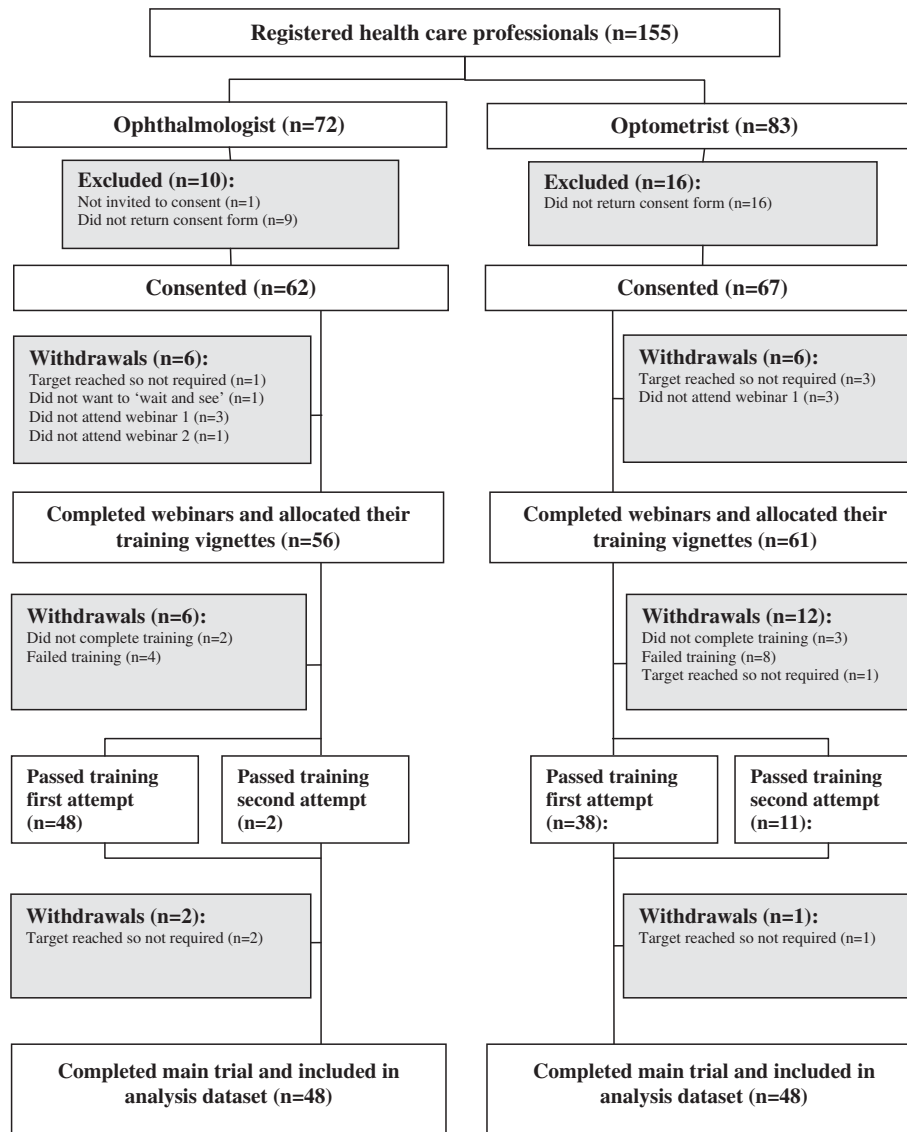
Registered health care professionals (n=155)

Ophthalmologist (n=72)

Excluded (n=10):
Not invited to consent (n=1)
Did not return consent form (n=9)

Consented (n=62)

Withdrawals (n=6):
Target reached so not required (n=1)
Did not want to 'wait and see' (n=1)
Did not attend webinar 1 (n=3)
Did not attend webinar 2 (n=1)

Completed webinars and allocated their training vignettes (n=56)

Withdrawals (n=6):
Did not complete training (n=2)
Failed training (n=4)

Passed training first attempt (n=48)

Passed training second attempt (n=2)

Withdrawals (n=2):
Target reached so not required (n=2)

Completed main trial and included in analysis dataset (n=48)

Optometrist (n=83)

Excluded (n=16):
Did not return consent form (n=16)

Consented (n=67)

Withdrawals (n=6):
Target reached so not required (n=3)
Did not attend webinar 1 (n=3)

Completed webinars and allocated their training vignettes (n=61)

Withdrawals (n=12):
Did not complete training (n=3)
Failed training (n=8)
Target reached so not required (n=1)

Passed training first attempt (n=38):

Passed training second attempt (n=11):

Withdrawals (n=1):
Target reached so not required (n=1)

Completed main trial and included in analysis dataset (n=48)